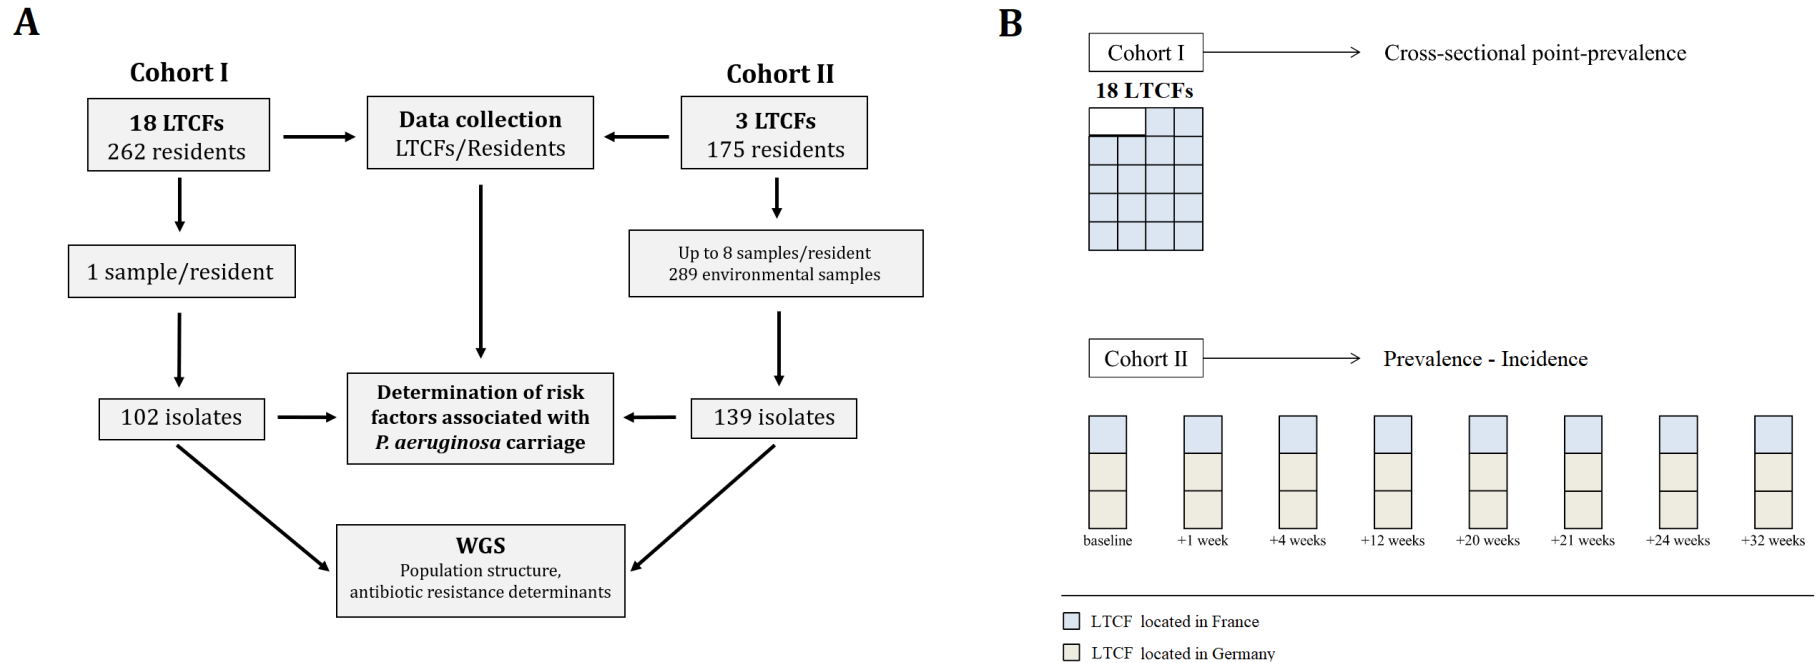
A

Cohort I

18 LTCFs
262 residents

Data collection
LTCFs/Residents

Cohort II

3 LTCFs
175 residents

1 sample/resident

Up to 8 samples/resident
289 environmental samples

102 isolates

Determination of risk factors associated with *P. aeruginosa* carriage

139 isolates

WGS
Population structure, antibiotic resistance determinants

B

Cohort I

Cross-sectional point-prevalence

18 LTCFs

Cohort II

Prevalence - Incidence

baseline

+1 week

+4 weeks

+12 weeks

+20 weeks

+21 weeks

+24 weeks

+32 weeks

LTCF located in France

LTCF located in Germany